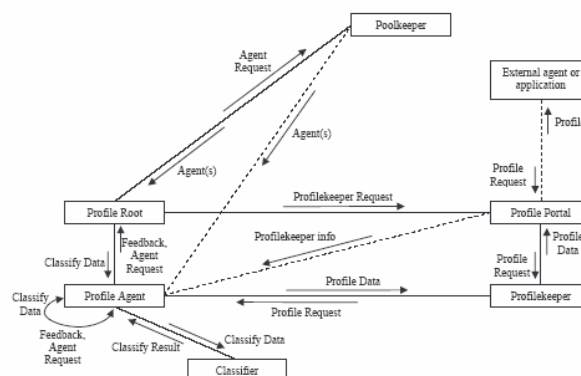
Poolkeeper

Agent Request

Agent(s)

Agent(s)

External agent or application

Profil

Profile Request

Profile Root

Profilekeeper Request

Profile Portal

Profilekeeper info

Feedback, Agent Request

Classify Data

Profile Data

Profile Request

Profile Data

Classify Data

Profile Agent

Profile Data

Profile Request

Profilekeeper

Feedback, Agent Request

Classify Result

Classify Data

Classifier